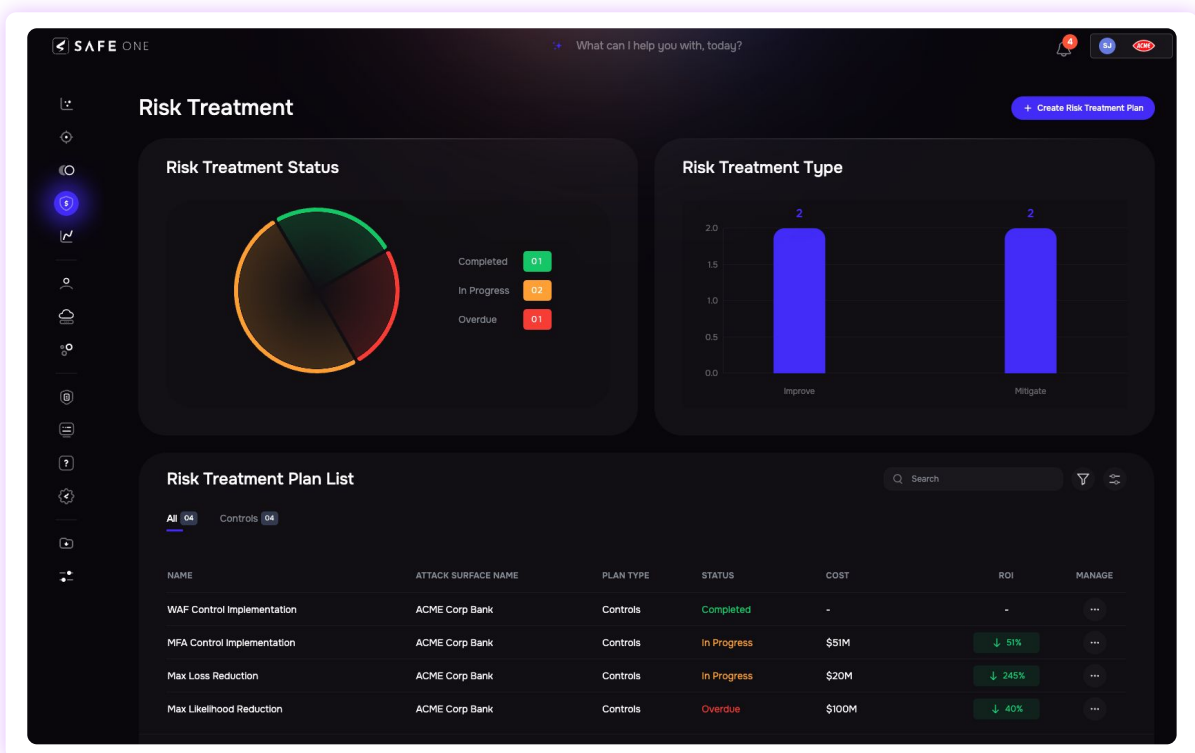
SAFE ONE

What can I help you with, today?

4

SJ

ACME

Risk Treatment

+ Create Risk Treatment Plan

Risk Treatment Status

Completed 01
In Progress 02
Overdue 01

Risk Treatment Type

| | Improve | Mitigate |
|---|---|---|
| Value | 2 | 2 |

2.0
1.5
1.0
0.5
0.0

Risk Treatment Plan List

Search

All 04   Controls 04

| NAME | ATTACK SURFACE NAME | PLAN TYPE | STATUS | COST | ROI | MANAGE |
|---|---|---|---|---|---|---|
| WAF Control Implementation | ACME Corp Bank | Controls | Completed | - | - | ··· |
| MFA Control Implementation | ACME Corp Bank | Controls | In Progress | $51M | ↓ 51% | ··· |
| Max Loss Reduction | ACME Corp Bank | Controls | In Progress | $20M | ↓ 245% | ··· |
| Max Likelihood Reduction | ACME Corp Bank | Controls | Overdue | $100M | ↓ 40% | ··· |